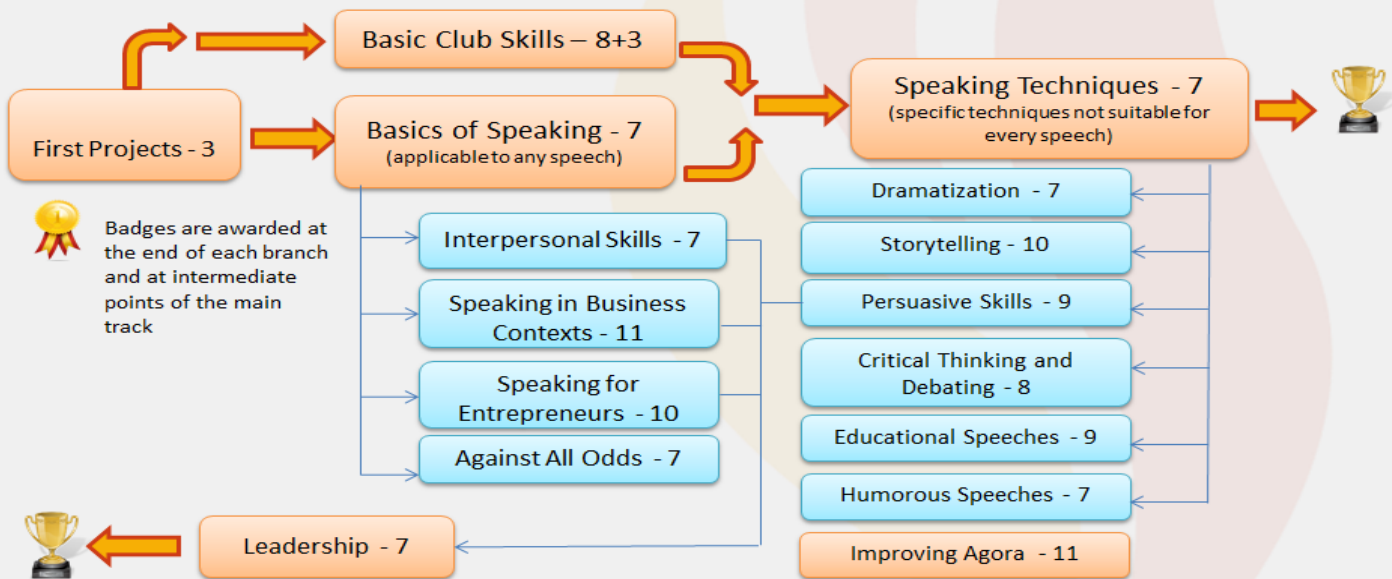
First Projects - 3

Basic Club Skills – 8+3

Basics of Speaking - 7
(applicable to any speech)

Speaking Techniques - 7
(specific techniques not suitable for every speech)

Badges are awarded at the end of each branch and at intermediate points of the main track

Interpersonal Skills - 7

Speaking in Business Contexts - 11

Speaking for Entrepreneurs - 10

Against All Odds - 7

Dramatization - 7

Storytelling - 10

Persuasive Skills - 9

Critical Thinking and Debating - 8

Educational Speeches - 9

Humorous Speeches - 7

Leadership - 7

Improving Agora - 11